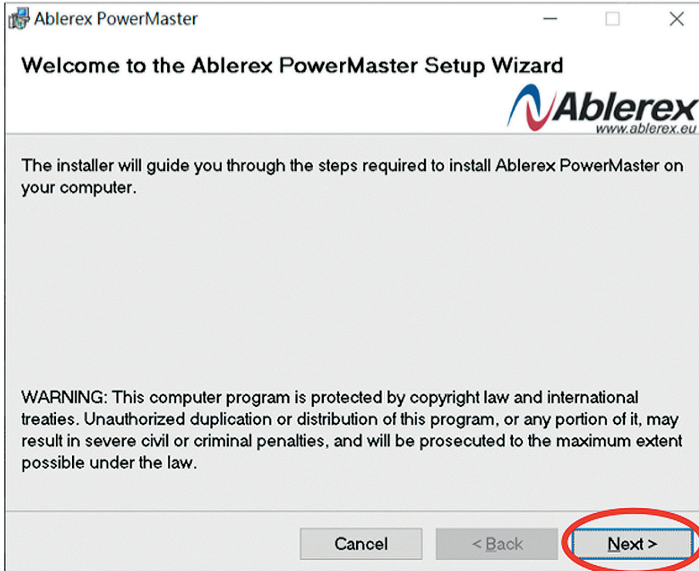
Ablerex PowerMaster

Welcome to the Ablerex PowerMaster Setup Wizard

Ablerex
www.ablerex.eu

The installer will guide you through the steps required to install Ablerex PowerMaster on your computer.

WARNING: This computer program is protected by copyright law and international treaties. Unauthorized duplication or distribution of this program, or any portion of it, may result in severe civil or criminal penalties, and will be prosecuted to the maximum extent possible under the law.

Cancel
< Back
Next >